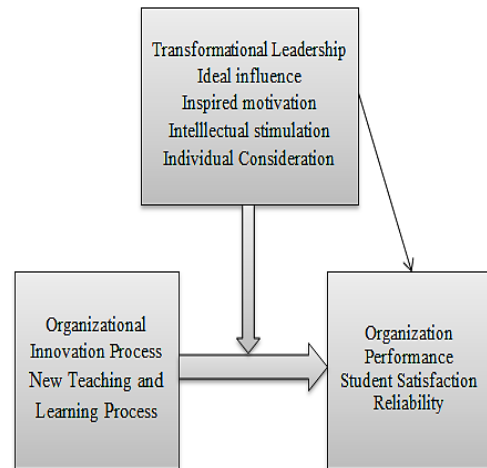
Transformational Leadership
Ideal influence
Inspired motivation
Intelllectual stimulation
Individual Consideration

Organizational
Innovation Process
New Teaching and
Learning Process

Organization
Performance
Student Satisfaction
Reliability